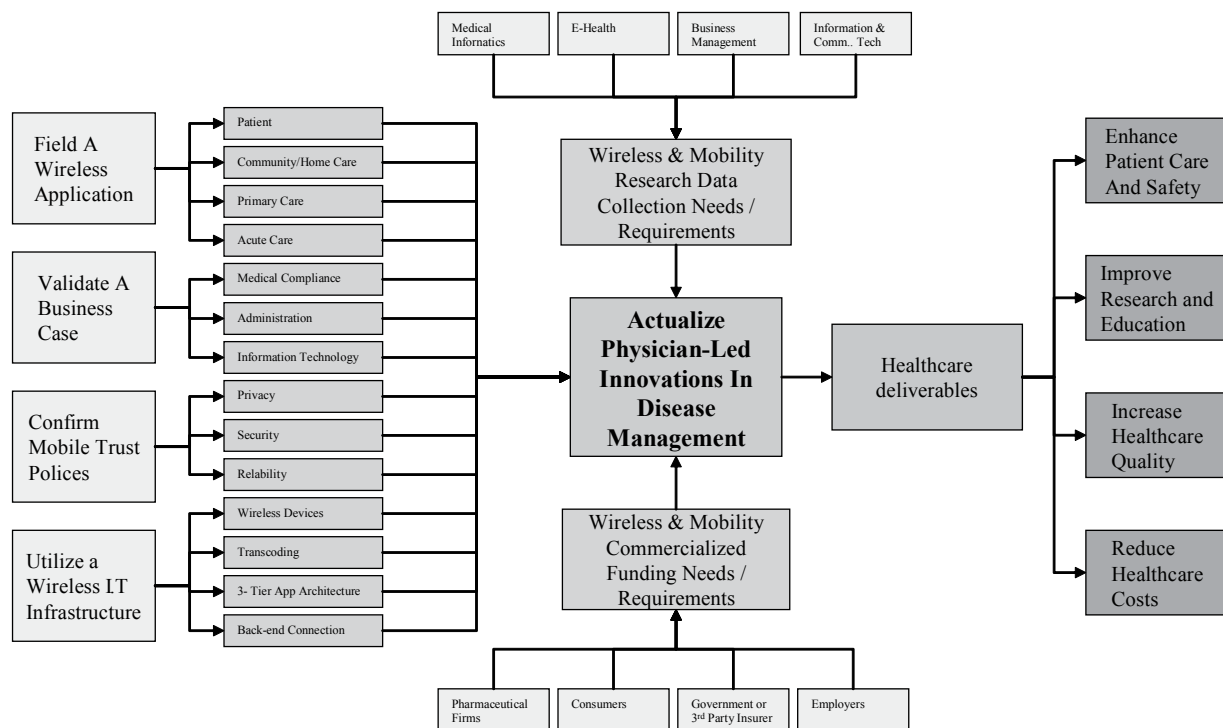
Medical Infornatics

E-Health

Business Management

Information & Comm.. Tech

Field A Wireless Application

Patient

Community/Home Care

Primary Care

Acute Care

Validate A Business Case

Medical Compliance

Administration

Information Technology

Confirm Mobile Trust Polices

Privacy

Security

Relability

Utilize a Wireless I.T Infrastructure

Wireless Devices

Transcoding

3- Tier App Architecture

Back-end Connection

Wireless & Mobility Research Data Collection Needs / Requirements

Actualize Physician-Led Innovations In Disease Management

Wireless & Mobility Commercialized Funding Needs / Requirements

Healthcare deliverables

Enhance Patient Care And Safety

Improve Research and Education

Increase Healthcare Quality

Reduce Healthcare Costs

Pharmaceutical Firms

Consumers

Government or 3$^{rd}$ Party Insurer

Employers